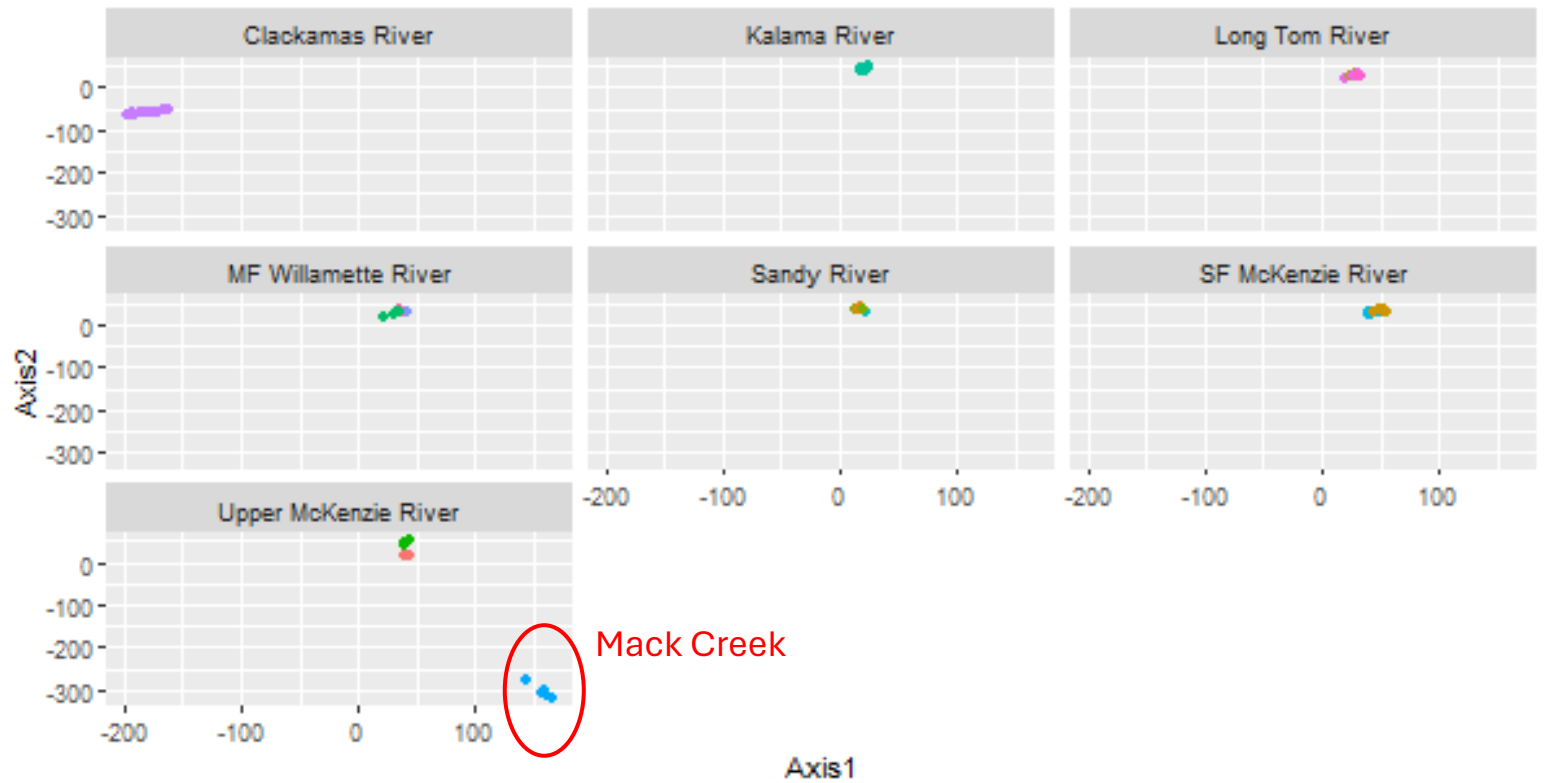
Clackamas River

Kalama River

Long Tom River

0
-100
-200
-300

MF Willamette River

Sandy River

SF McKenzie River

0
-100
-200
-300

Axis2

Upper McKenzie River

0
-100
-200
-300

-200 -100 0 100

-200 -100 0 100

-200 -100 0 100

Mack Creek

Axis1